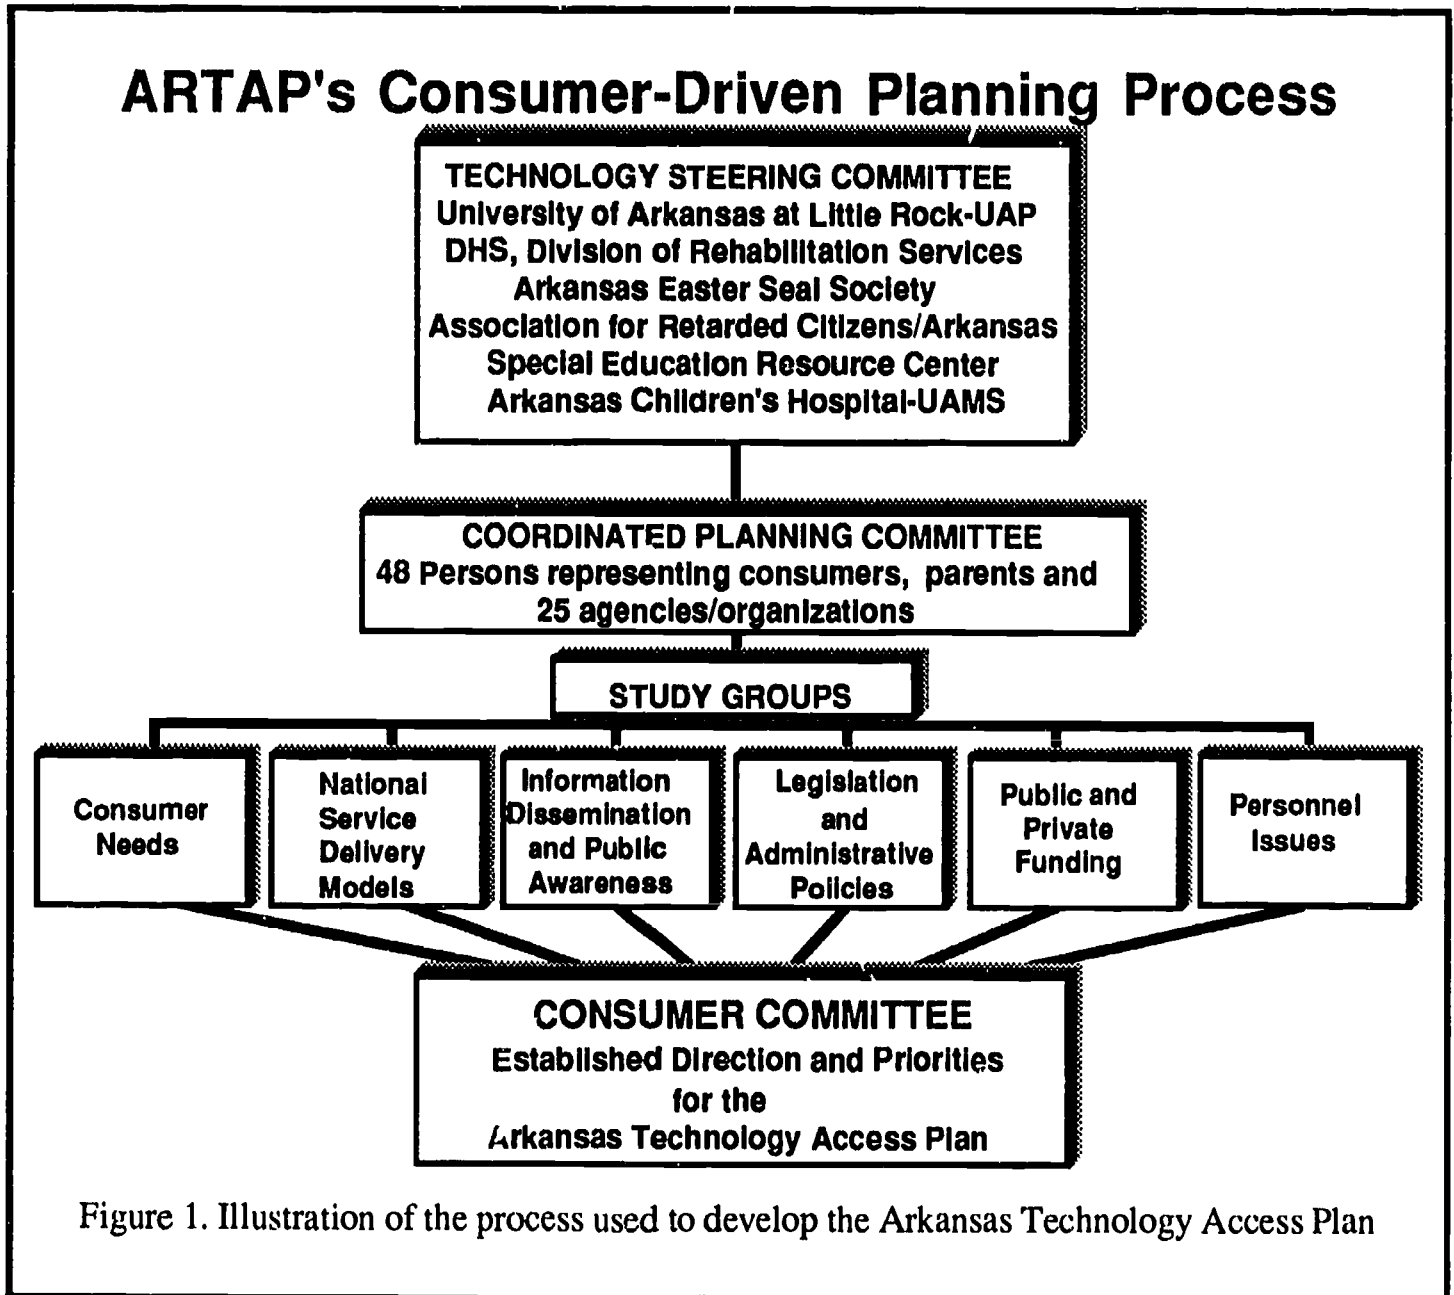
ARTAP's Consumer-Driven Planning Process

TECHNOLOGY STEERING COMMITTEE
University of Arkansas at Little Rock-UAP
DHS, Division of Rehabilitation Services
Arkansas Easter Seal Society
Association for Retarded Citizens/Arkansas
Special Education Resource Center
Arkansas Children's Hospital-UAMS

COORDINATED PLANNING COMMITTEE
48 Persons representing consumers, parents and 25 agencies/organizations

STUDY GROUPS

Consumer Needs

National Service Delivery Models

Information Dissemination and Public Awareness

Legislation and Administrative Policies

Public and Private Funding

Personnel Issues

CONSUMER COMMITTEE
Established Direction and Priorities for the Arkansas Technology Access Plan

Figure 1. Illustration of the process used to develop the Arkansas Technology Access Plan